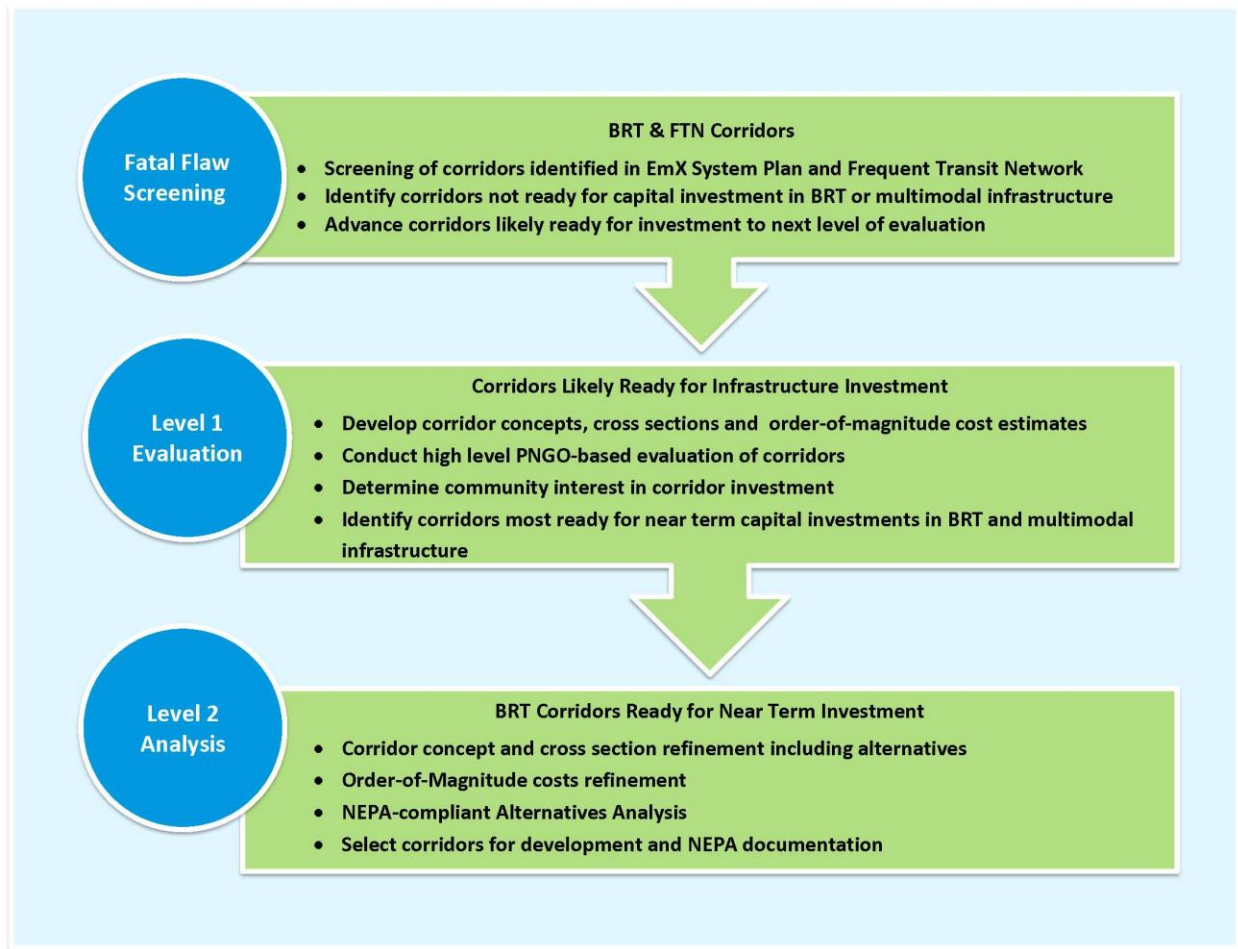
Fatal Flaw Screening

BRT & FTN Corridors

- Screening of corridors identified in EmX System Plan and Frequent Transit Network
- Identify corridors not ready for capital investment in BRT or multimodal infrastructure
- Advance corridors likely ready for investment to next level of evaluation

Level 1 Evaluation

Corridors Likely Ready for Infrastructure Investment

- Develop corridor concepts, cross sections and order-of-magnitude cost estimates
- Conduct high level PNGO-based evaluation of corridors
- Determine community interest in corridor investment
- Identify corridors most ready for near term capital investments in BRT and multimodal infrastructure

Level 2 Analysis

BRT Corridors Ready for Near Term Investment

- Corridor concept and cross section refinement including alternatives
- Order-of-Magnitude costs refinement
- NEPA-compliant Alternatives Analysis
- Select corridors for development and NEPA documentation